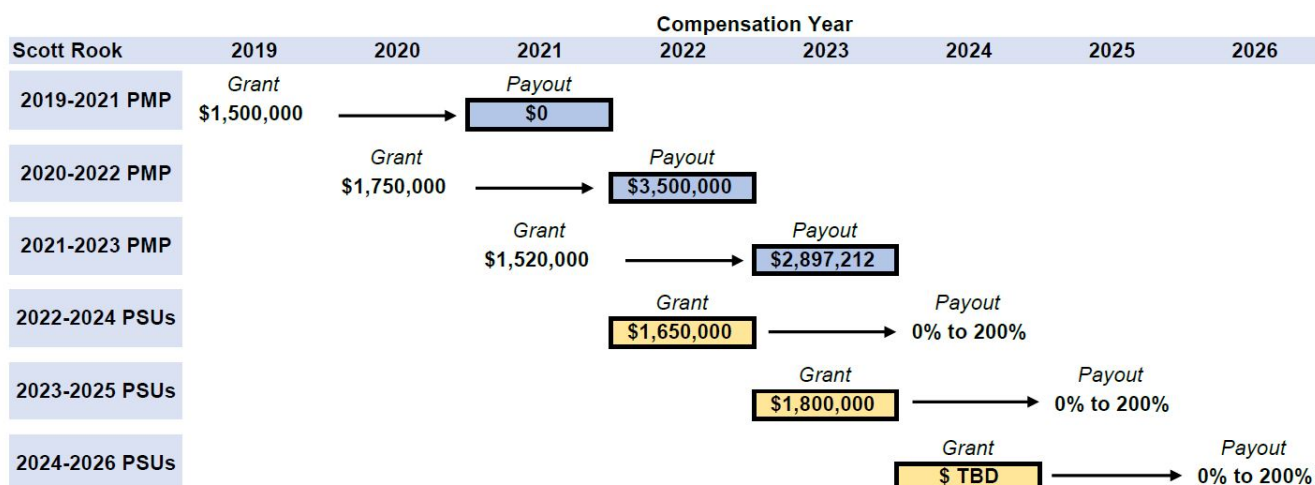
Compensation Year

| Scott Rook | 2019 | 2020 | 2021 | 2022 | 2023 | 2024 | 2025 | 2026 |
|---|---|---|---|---|---|---|---|---|
| 2019-2021 PMP | Grant $1,500,000 | | Payout $0 | | | | | |
| 2020-2022 PMP | | Grant $1,750,000 | | Payout $3,500,000 | | | | |
| 2021-2023 PMP | | | Grant $1,520,000 | | Payout $2,897,212 | | | |
| 2022-2024 PSUs | | | | Grant $1,650,000 | | Payout 0% to 200% | | |
| 2023-2025 PSUs | | | | | Grant $1,800,000 | | Payout 0% to 200% | |
| 2024-2026 PSUs | | | | | | Grant $ TBD | | Payout 0% to 200% |